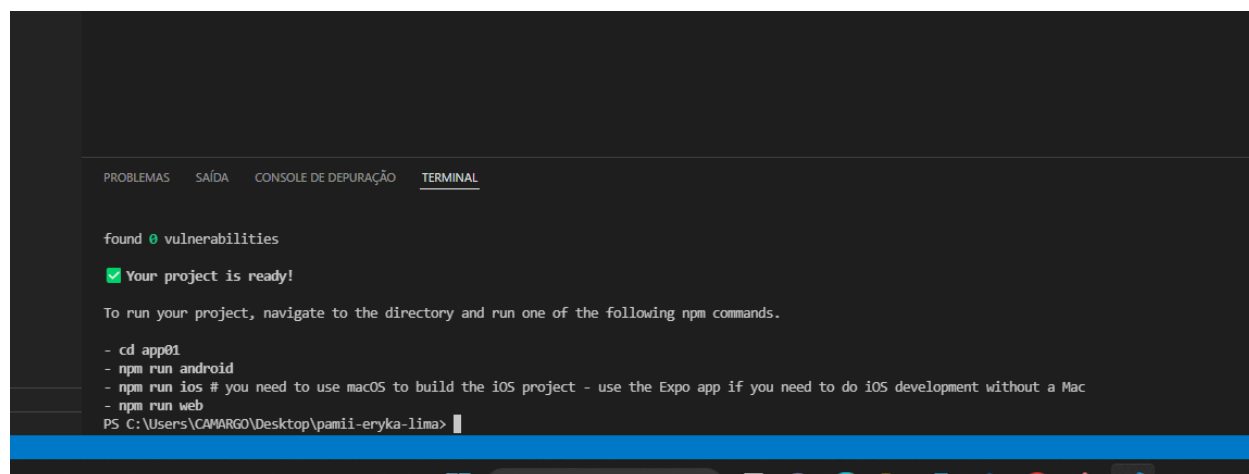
PROBLEMAS SAÍDA CONSOLE DE DEPURAÇÃO TERMINAL

found 0 vulnerabilities

✅ Your project is ready!

To run your project, navigate to the directory and run one of the following npm commands.

- cd app01
- npm run android
- npm run ios # you need to use macOS to build the iOS project - use the Expo app if you need to do iOS development without a Mac
- npm run web
PS C:\Users\CAMARGO\Desktop\pamii-eryka-lima>